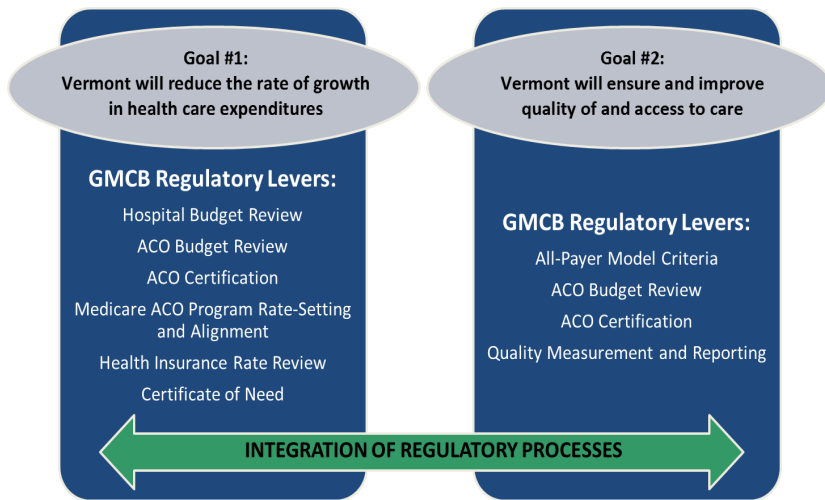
Goal #1:
Vermont will reduce the rate of growth in health care expenditures

GMCB Regulatory Levers:

Hospital Budget Review

ACO Budget Review

ACO Certification

Medicare ACO Program Rate-Setting and Alignment

Health Insurance Rate Review

Certificate of Need

Goal #2:
Vermont will ensure and improve quality of and access to care

GMCB Regulatory Levers:

All-Payer Model Criteria

ACO Budget Review

ACO Certification

Quality Measurement and Reporting

INTEGRATION OF REGULATORY PROCESSES